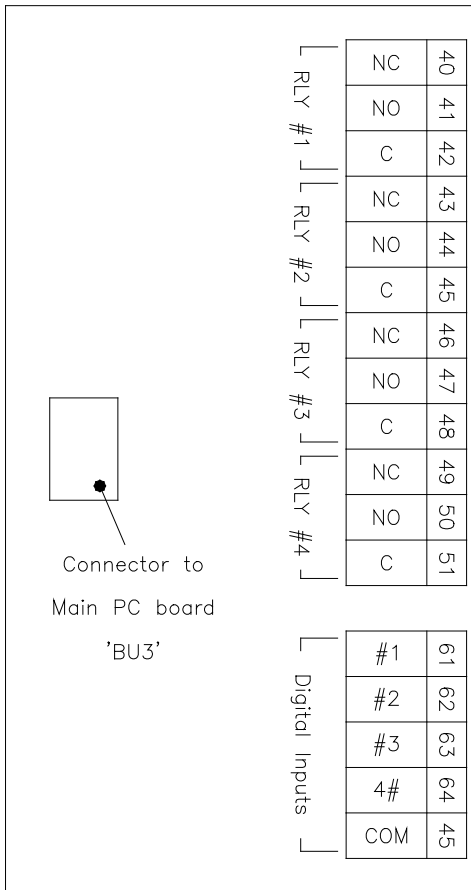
Connector to
Main PC board
'BU3'

RLY #1
RLY #2
RLY #3
RLY #4

| NC | 40 |
|---|---|
| NO | 41 |
| C | 42 |
| NC | 43 |
| NO | 44 |
| C | 45 |
| NC | 46 |
| NO | 47 |
| C | 48 |
| NC | 49 |
| NO | 50 |
| C | 51 |

Digital Inputs

| #1 | 61 |
|---|---|
| #2 | 62 |
| #3 | 63 |
| 4# | 64 |
| COM | 45 |